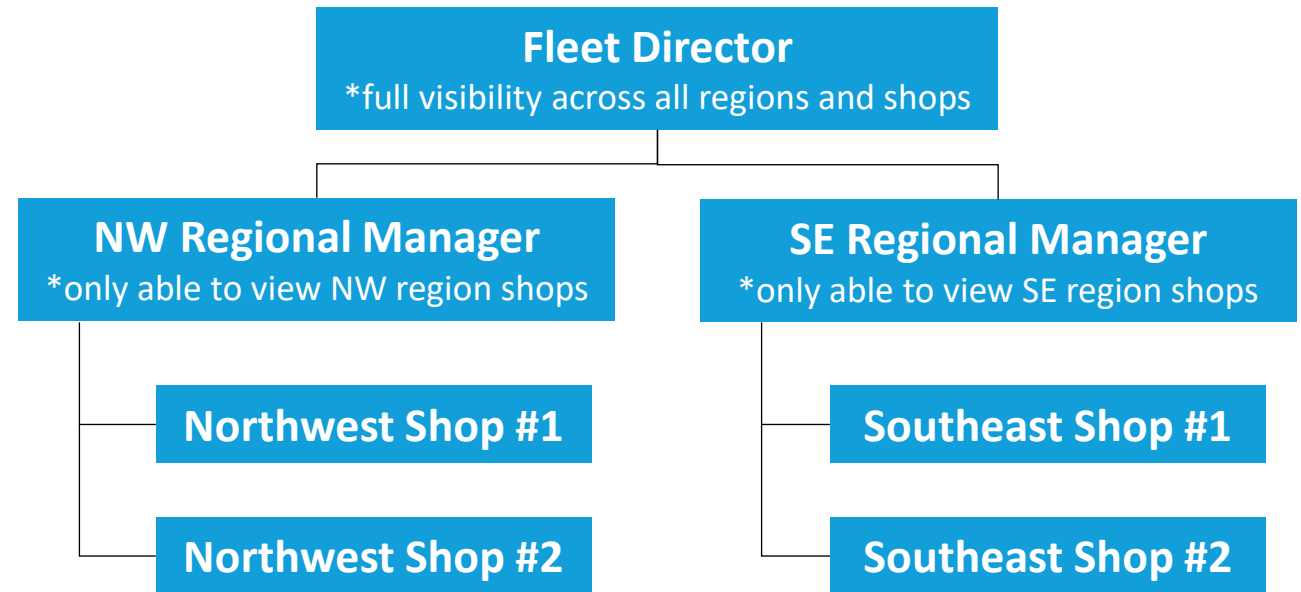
Fleet Director
*full visibility across all regions and shops

NW Regional Manager
*only able to view NW region shops

Northwest Shop #1

Northwest Shop #2

SE Regional Manager
*only able to view SE region shops

Southeast Shop #1

Southeast Shop #2